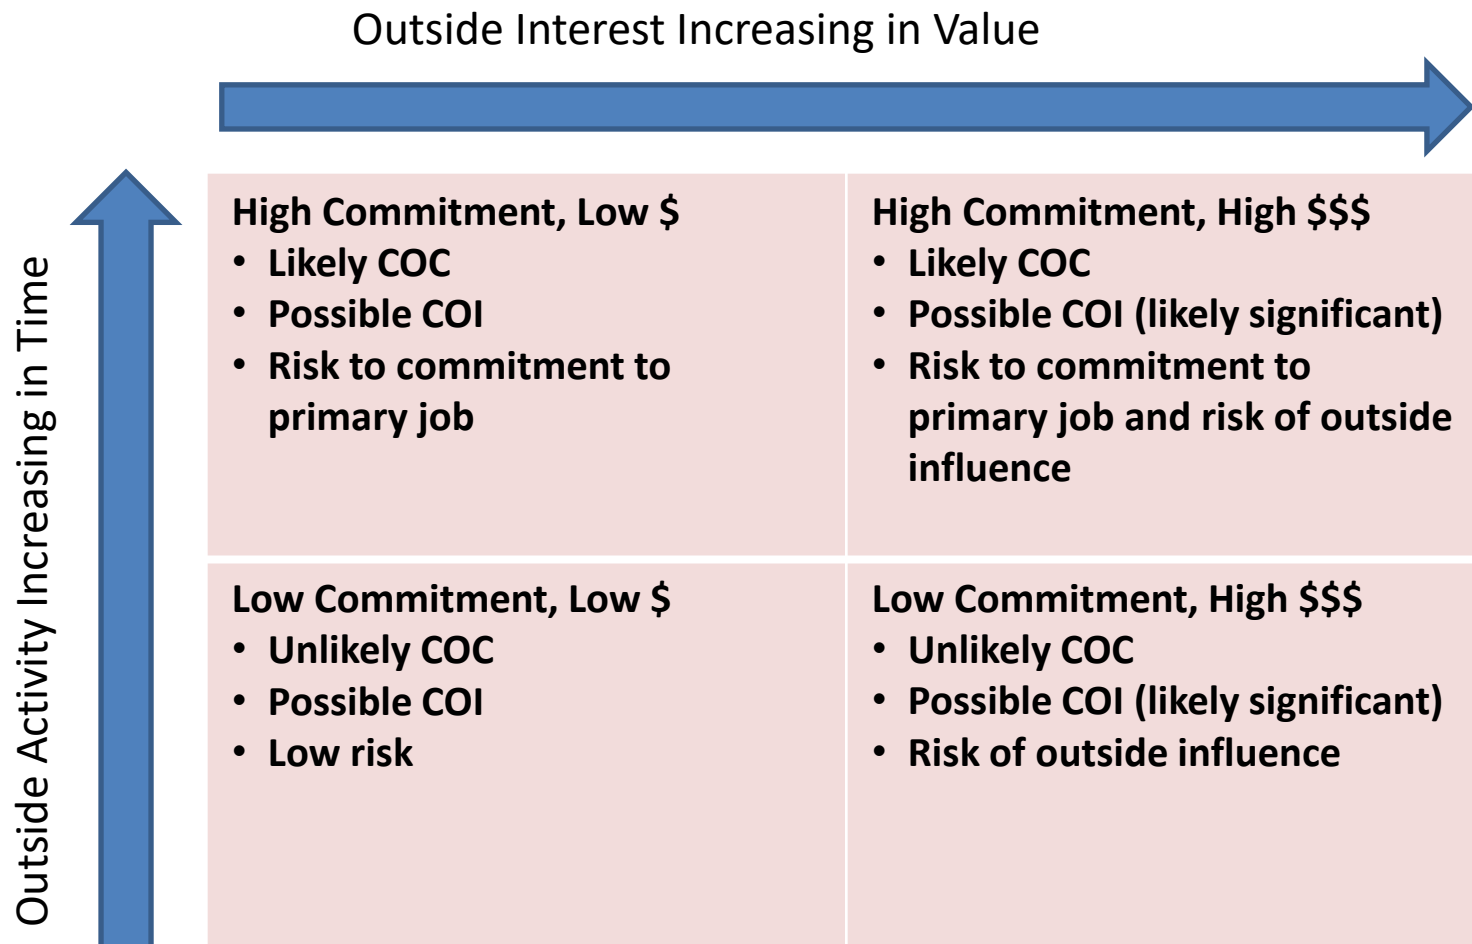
Outside Interest Increasing in Value

Outside Activity Increasing in Time

| | |
|---|---|
| **High Commitment, Low \$**<br>• Likely COC<br>• Possible COI<br>• Risk to commitment to primary job | **High Commitment, High \$\$\$**<br>• Likely COC<br>• Possible COI (likely significant)<br>• Risk to commitment to primary job and risk of outside influence |
| **Low Commitment, Low \$**<br>• Unlikely COC<br>• Possible COI<br>• Low risk | **Low Commitment, High \$\$\$**<br>• Unlikely COC<br>• Possible COI (likely significant)<br>• Risk of outside influence |